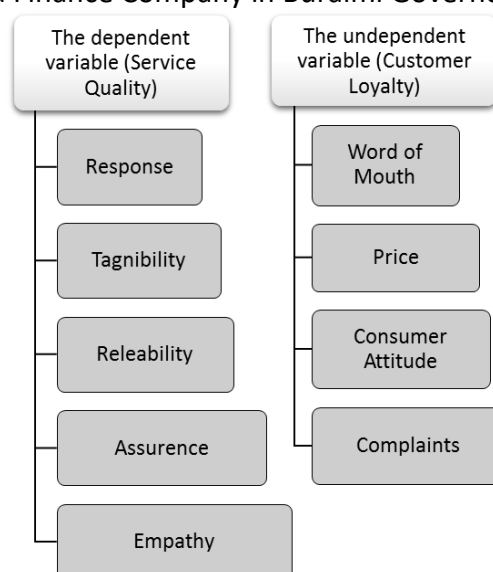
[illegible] Finance Company in Buraimi Governorate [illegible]

The dependent variable (Service Quality)

Response

Tagnibility

Releability

Assurence

Empathy

The undependent variable (Customer Loyalty)

Word of Mouth

Price

Consumer Attitude

Complaints